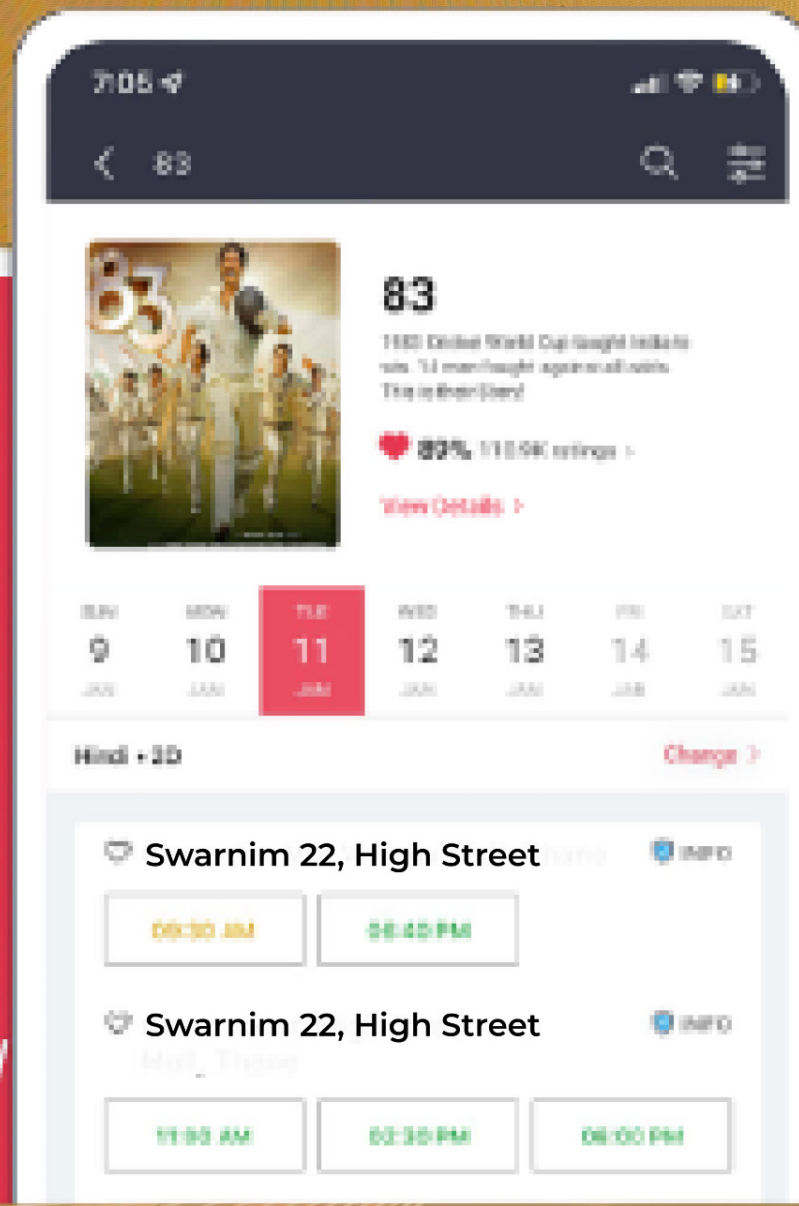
7:05

83

83

1983 Cricket World Cup taught India to win. 14 men fought against all odds. This is their Story!

89% 110.9K ratings >

View Details >

SUN 9 JAN

MON 10 JAN

TUE 11 JAN

WED 12 JAN

THU 13 JAN

FRI 14 JAN

SAT 15 JAN

Hindi • 2D

Change >

Swarnim 22, High Street

INFO

09:30 AM

06:40 PM

Swarnim 22, High Street

INFO

Mall, Thane

11:00 AM

02:30 PM

06:00 PM